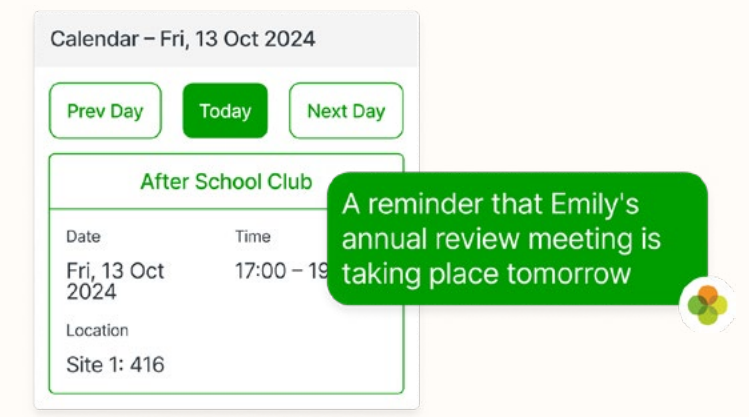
Calendar – Fri, 13 Oct 2024

Prev Day

Today

Next Day

After School Club

Date

Fri, 13 Oct 2024

Time

17:00 – 19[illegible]

Location

Site 1: 416

A reminder that Emily's annual review meeting is taking place tomorrow